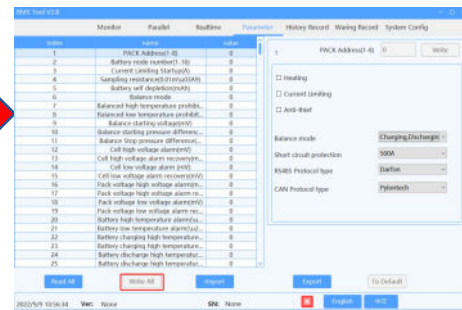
BMS Tool V2.0

Monitor | Parallel | Realtime | Parameter | History Record | Waring Record | System Config

| index | name | value |
|---|---|---|
| 1 | PACK Address(1-8) | 0 |
| 2 | Battery node number(1-16) | 0 |
| 3 | Current Limiting Startup(A) | 0 |
| 4 | Sampling resistance(0.01mΩ)(A) | 0 |
| 5 | Battery self depletion(mAh) | 0 |
| 6 | Balance mode | 0 |
| 7 | Balanced high temperature prohibi... | 0 |
| 8 | Balanced low temperature prohibit... | 0 |
| 9 | Balance starting voltage(mV) | 0 |
| 10 | Balance starting pressure differenc... | 0 |
| 11 | Balance Stop pressure difference(... | 0 |
| 12 | Cell high voltage alarm(mV) | 0 |
| 13 | Cell high voltage alarm recovery(m... | 0 |
| 14 | Cell low voltage alarm (mV) | 0 |
| 15 | Cell low voltage alarm recovery(mV) | 0 |
| 16 | Pack voltage high voltage alarm(m... | 0 |
| 17 | Pack voltage high voltage alarm re... | 0 |
| 18 | Pack voltage low voltage alarm(mV) | 0 |
| 19 | Pack voltage low voltage alarm rec... | 0 |
| 20 | Battery high temperature alarm(u... | 0 |
| 21 | Battery low temperature alarm(u... | 0 |
| 22 | Battery charging high temperature... | 0 |
| 23 | Battery charging high temperature... | 0 |
| 24 | Battery discharge high temperatur... | 0 |
| 25 | Battery discharge high temperatur... | 0 |

1 | PACK Address(1-8) | 0 | Write

☐ Heating
☐ Current Limiting
☐ Anti-thief

Balance mode | Charging,Discharging
Short circuit protection | 500A
RS485 Protocol type | Darfon
CAN Protocol type | Pylontech

Read All | Write All | Import | Export | To Default

2022/9/9 10:56:34 | Ver: None | SN: None | English | 中文